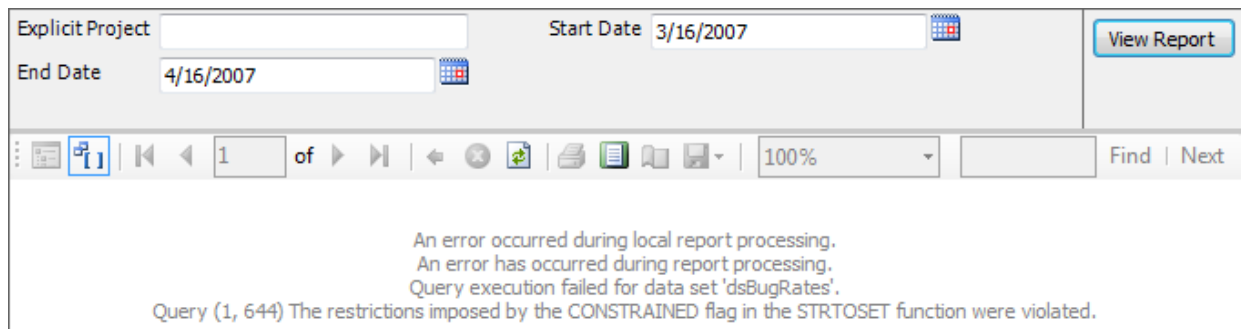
Explicit Project
Start Date 3/16/2007
View Report
End Date 4/16/2007

1 of
100%
Find | Next

An error occurred during local report processing.
An error has occurred during report processing.
Query execution failed for data set 'dsBugRates'.
Query (1, 644) The restrictions imposed by the CONSTRAINED flag in the STRTOSET function were violated.